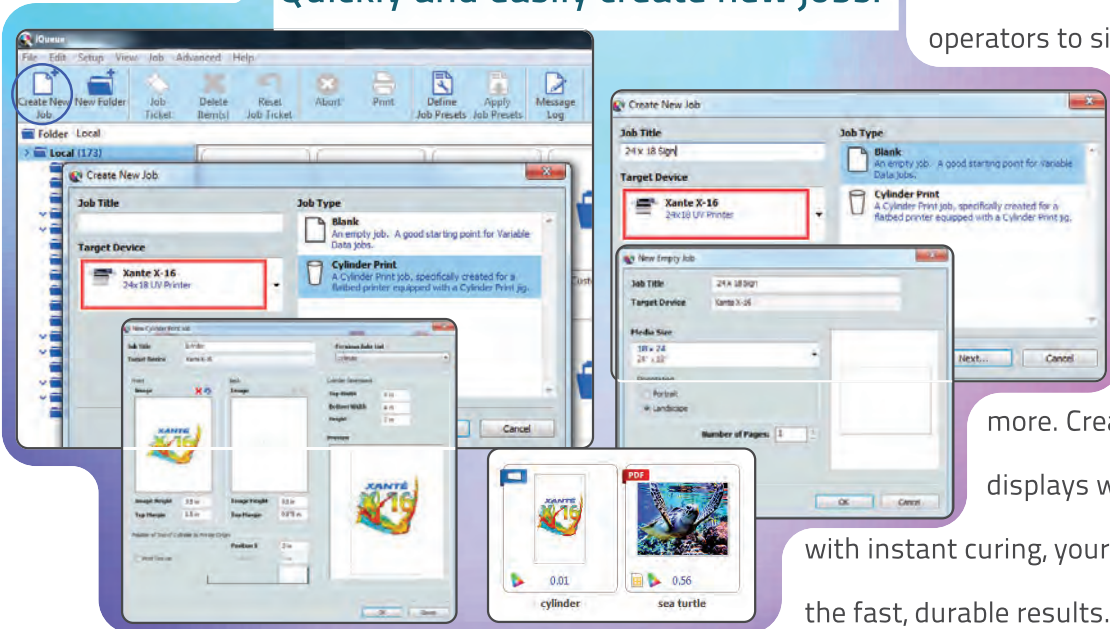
Quickly and easily create new jobs.

operators to si

iQueue

File Edit Setup View Job Advanced Help

Create New Job New Folder Job Ticket Delete Item(s) Reset Job Ticket Abort Print Define Job Presets Apply Job Presets Message Log

Folder Local

Local (173)

Create New Job

Job Title

Target Device

Xante X-16
24x18 UV Printer

Job Type

Blank
An empty job. A good starting point for Variable Data jobs.

Cylinder Print
A Cylinder Print job, specifically created for a flatbed printer equipped with a Cylinder Print jig.

Cancel

New Cylinder Print Job

Job Title Cylinder

Target Device Xante X-16

Front

Image

Back

Image

Image Height

Top Margin

Image Height

Top Margin

Top Width

Bottom Width

Height

Preview

OK Cancel

Create New Job

Job Title
24 x 18 Sign

Target Device

Xante X-16
24x18 UV Printer

Job Type

Blank
An empty job. A good starting point for Variable Data jobs.

Cylinder Print
A Cylinder Print job, specifically created for a flatbed printer equipped with a Cylinder Print jig.

Next... Cancel

New Empty Job

Job Title 24 x 18 Sign

Target Device Xante X-16

Media Size

18 x 24
24" x 18"

Portrait

Landscape

Number of Pages: 1

OK Cancel

PDF

0.01
cylinder

0.56
sea turtle

more. Crea

displays w

with instant curing, your

the fast, durable results.